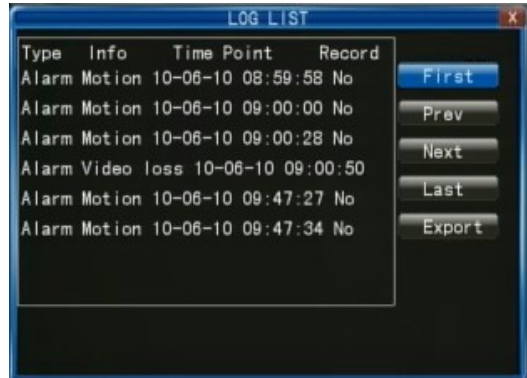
LOG LIST

X

| Type | Info | Time Point | Record |
|---|---|---|---|
| Alarm | Motion | 10-06-10 08:59:58 | No |
| Alarm | Motion | 10-06-10 09:00:00 | No |
| Alarm | Motion | 10-06-10 09:00:28 | No |
| Alarm | Video loss | 10-06-10 09:00:50 | |
| Alarm | Motion | 10-06-10 09:47:27 | No |
| Alarm | Motion | 10-06-10 09:47:34 | No |

First

Prev

Next

Last

Export